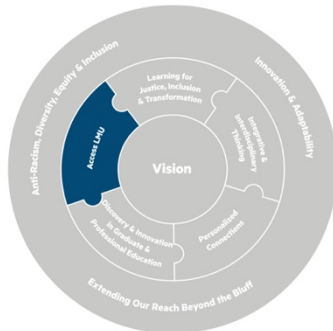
Anti-Racism, Diversity, Equity & Inclusion

Innovation & Adaptability

Extending Our Reach Beyond the Bluff

Learning for Justice, Inclusion & Transformation

Integrative & Interdisciplinary Thinking

Personalized Connections

Discovery & Innovation in Graduate & Professional Education

Access LMU

Vision